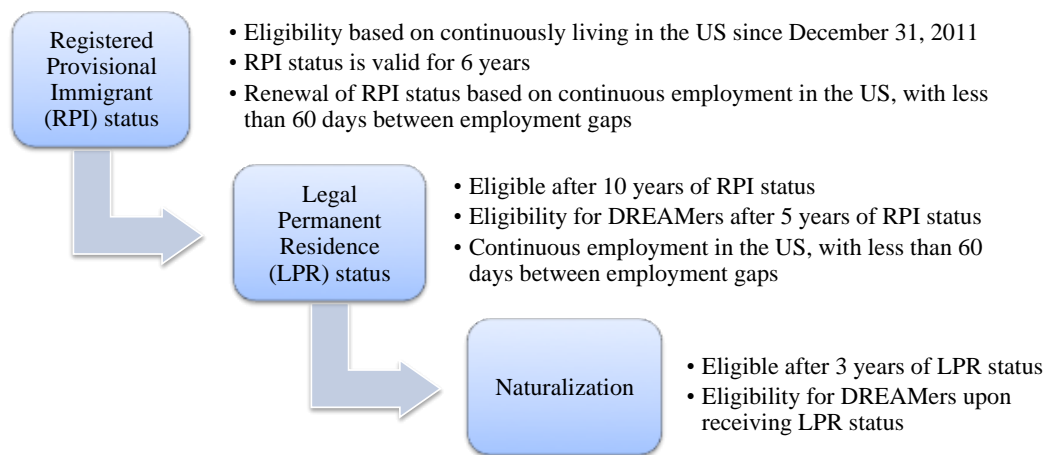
Registered Provisional Immigrant (RPI) status

• Eligibility based on continuously living in the US since December 31, 2011
• RPI status is valid for 6 years
• Renewal of RPI status based on continuous employment in the US, with less than 60 days between employment gaps

Legal Permanent Residence (LPR) status

• Eligible after 10 years of RPI status
• Eligibility for DREAMers after 5 years of RPI status
• Continuous employment in the US, with less than 60 days between employment gaps

Naturalization

• Eligible after 3 years of LPR status
• Eligibility for DREAMers upon receiving LPR status